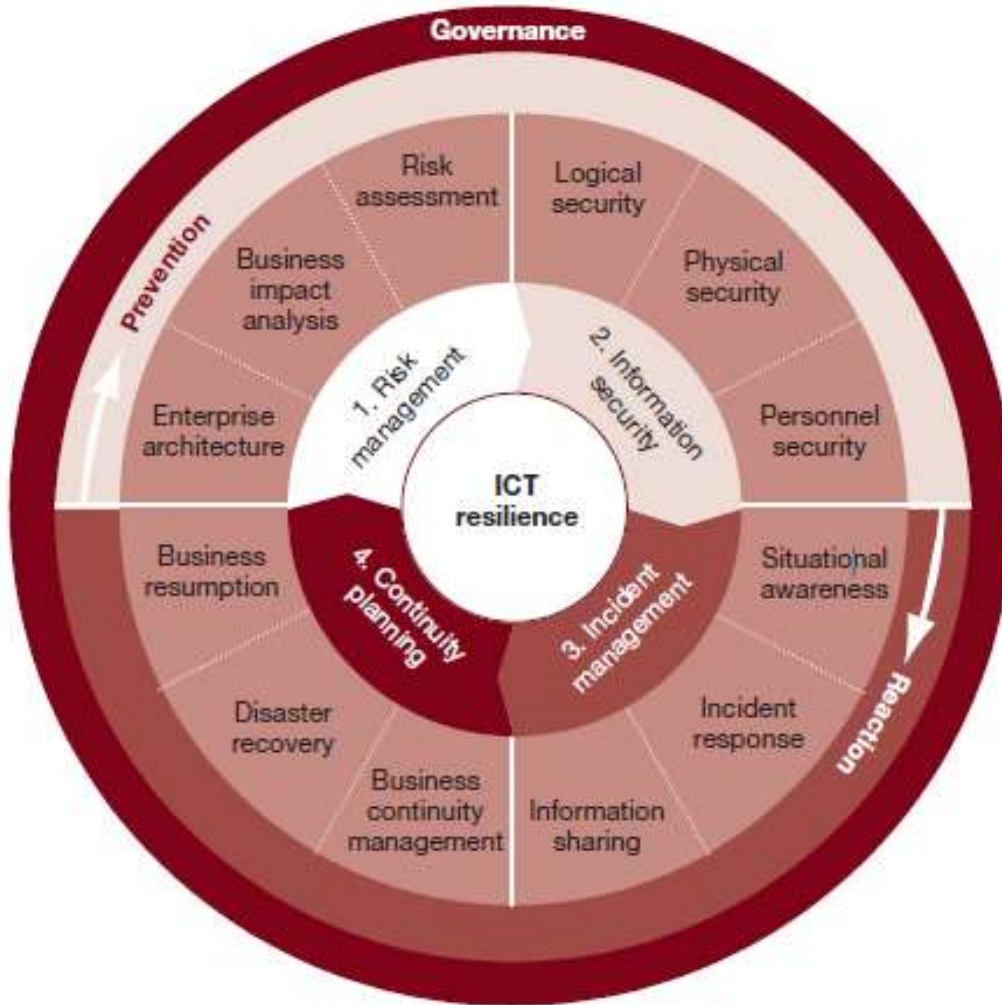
Governance

Prevention

Risk assessment

Business impact analysis

Enterprise architecture

1. Risk management

Logical security

Physical security

Personnel security

2. Information security

ICT resilience

Situational awareness

Incident response

Information sharing

3. Incident management

Reaction

Business resumption

Disaster recovery

Business continuity management

4. Continuity planning